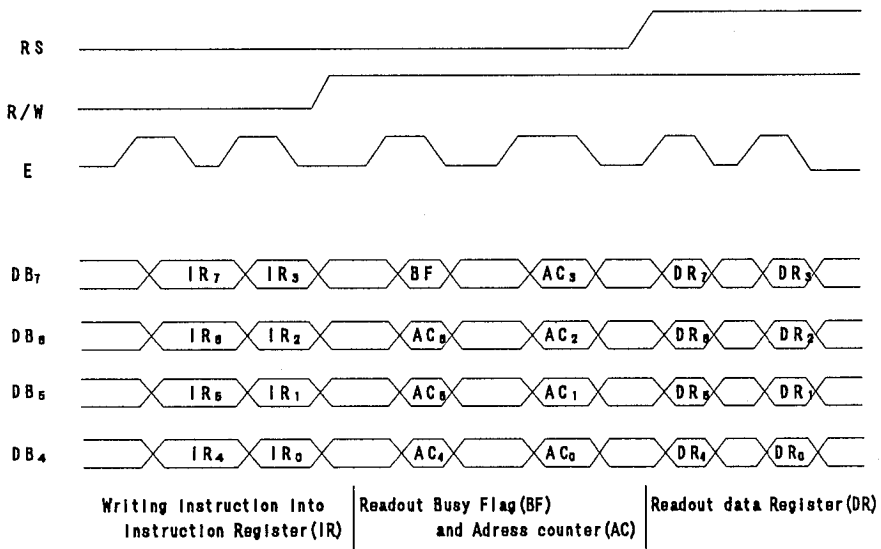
RS

R/W

E

$DB_7$ $IR_7$ $IR_3$ BF $AC_3$ $DR_7$ $DR_3$

$DB_6$ $IR_6$ $IR_2$ $AC_6$ $AC_2$ $DR_6$ $DR_2$

$DB_5$ $IR_5$ $IR_1$ $AC_5$ $AC_1$ $DR_5$ $DR_1$

$DB_4$ $IR_4$ $IR_0$ $AC_4$ $AC_0$ $DR_4$ $DR_0$

Writing Instruction into Instruction Register(IR)

Readout Busy Flag(BF) and Adress counter(AC)

Readout data Register(DR)